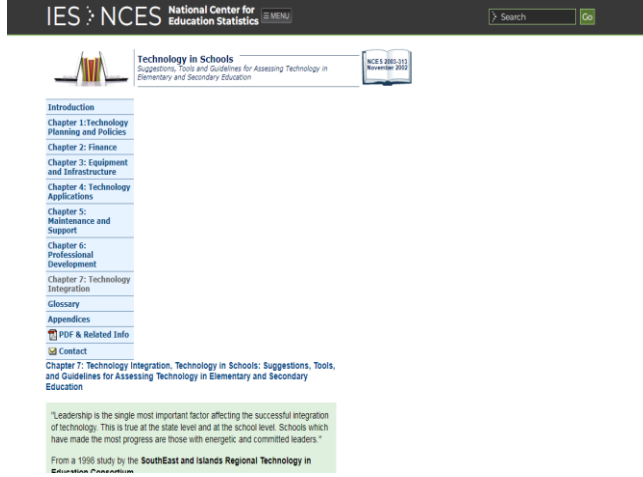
IES > NCES National Center for Education Statistics ≡ MENU

> Search Go

Technology in Schools
Suggestions, Tools and Guidelines for Assessing Technology in Elementary and Secondary Education

NCES 2003-313
November 2002

Introduction
Chapter 1:Technology Planning and Policies
Chapter 2: Finance
Chapter 3: Equipment and Infrastructure
Chapter 4: Technology Applications
Chapter 5: Maintenance and Support
Chapter 6: Professional Development
Chapter 7: Technology Integration
Glossary
Appendices
PDF & Related Info
Contact

Chapter 7: Technology Integration, Technology in Schools: Suggestions, Tools, and Guidelines for Assessing Technology in Elementary and Secondary Education

"Leadership is the single most important factor affecting the successful integration of technology. This is true at the state level and at the school level. Schools which have made the most progress are those with energetic and committed leaders."

From a 1998 study by the SouthEast and Islands Regional Technology in Education Consortium